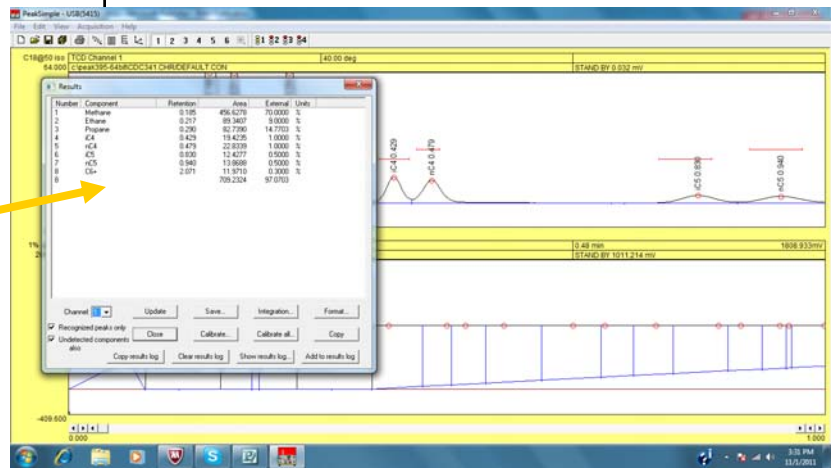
PeakSimple - USB(5415)

File Edit View Acquisition Help

1 2 3 4 5 6 $1 $2 $3 $4

C18@50 iso TCD Channel 1 40.00 deg

84.000 c:\peak395-64bit\CDC341.CHR\DEFAULT.CON STAND BY 0.032 mV

Results

| Number | Component | Retention | Area | External | Units |
|---|---|---|---|---|---|
| 1 | Methane | 0.185 | 456.6270 | 70.0000 | % |
| 2 | Ethane | 0.217 | 89.3407 | 9.0000 | % |
| 3 | Propane | 0.290 | 82.7390 | 14.7703 | % |
| 4 | iC4 | 0.429 | 19.4235 | 1.0000 | % |
| 5 | nC4 | 0.479 | 22.8339 | 1.0000 | % |
| 6 | iC5 | 0.830 | 12.4277 | 0.5000 | % |
| 7 | nC5 | 0.940 | 13.8688 | 0.5000 | % |
| 8 | C6+ | 2.071 | 11.9710 | 0.3000 | % |
| 8 | | | 709.2324 | 97.0703 | |

iC4 0.429

nC4 0.479

iC5 0.830

nC5 0.940

0.48 min 1608.933mV

STAND BY 1011.214 mV

Channel 1

Update Save... Integration... Format...

Recognized peaks only

Undetected components also

Close Calibrate... Calibrate all... Copy

Copy results log Clear results log Show results log... Add to results log

-409.500

0.000

1.000

3:31 PM 11/1/2011